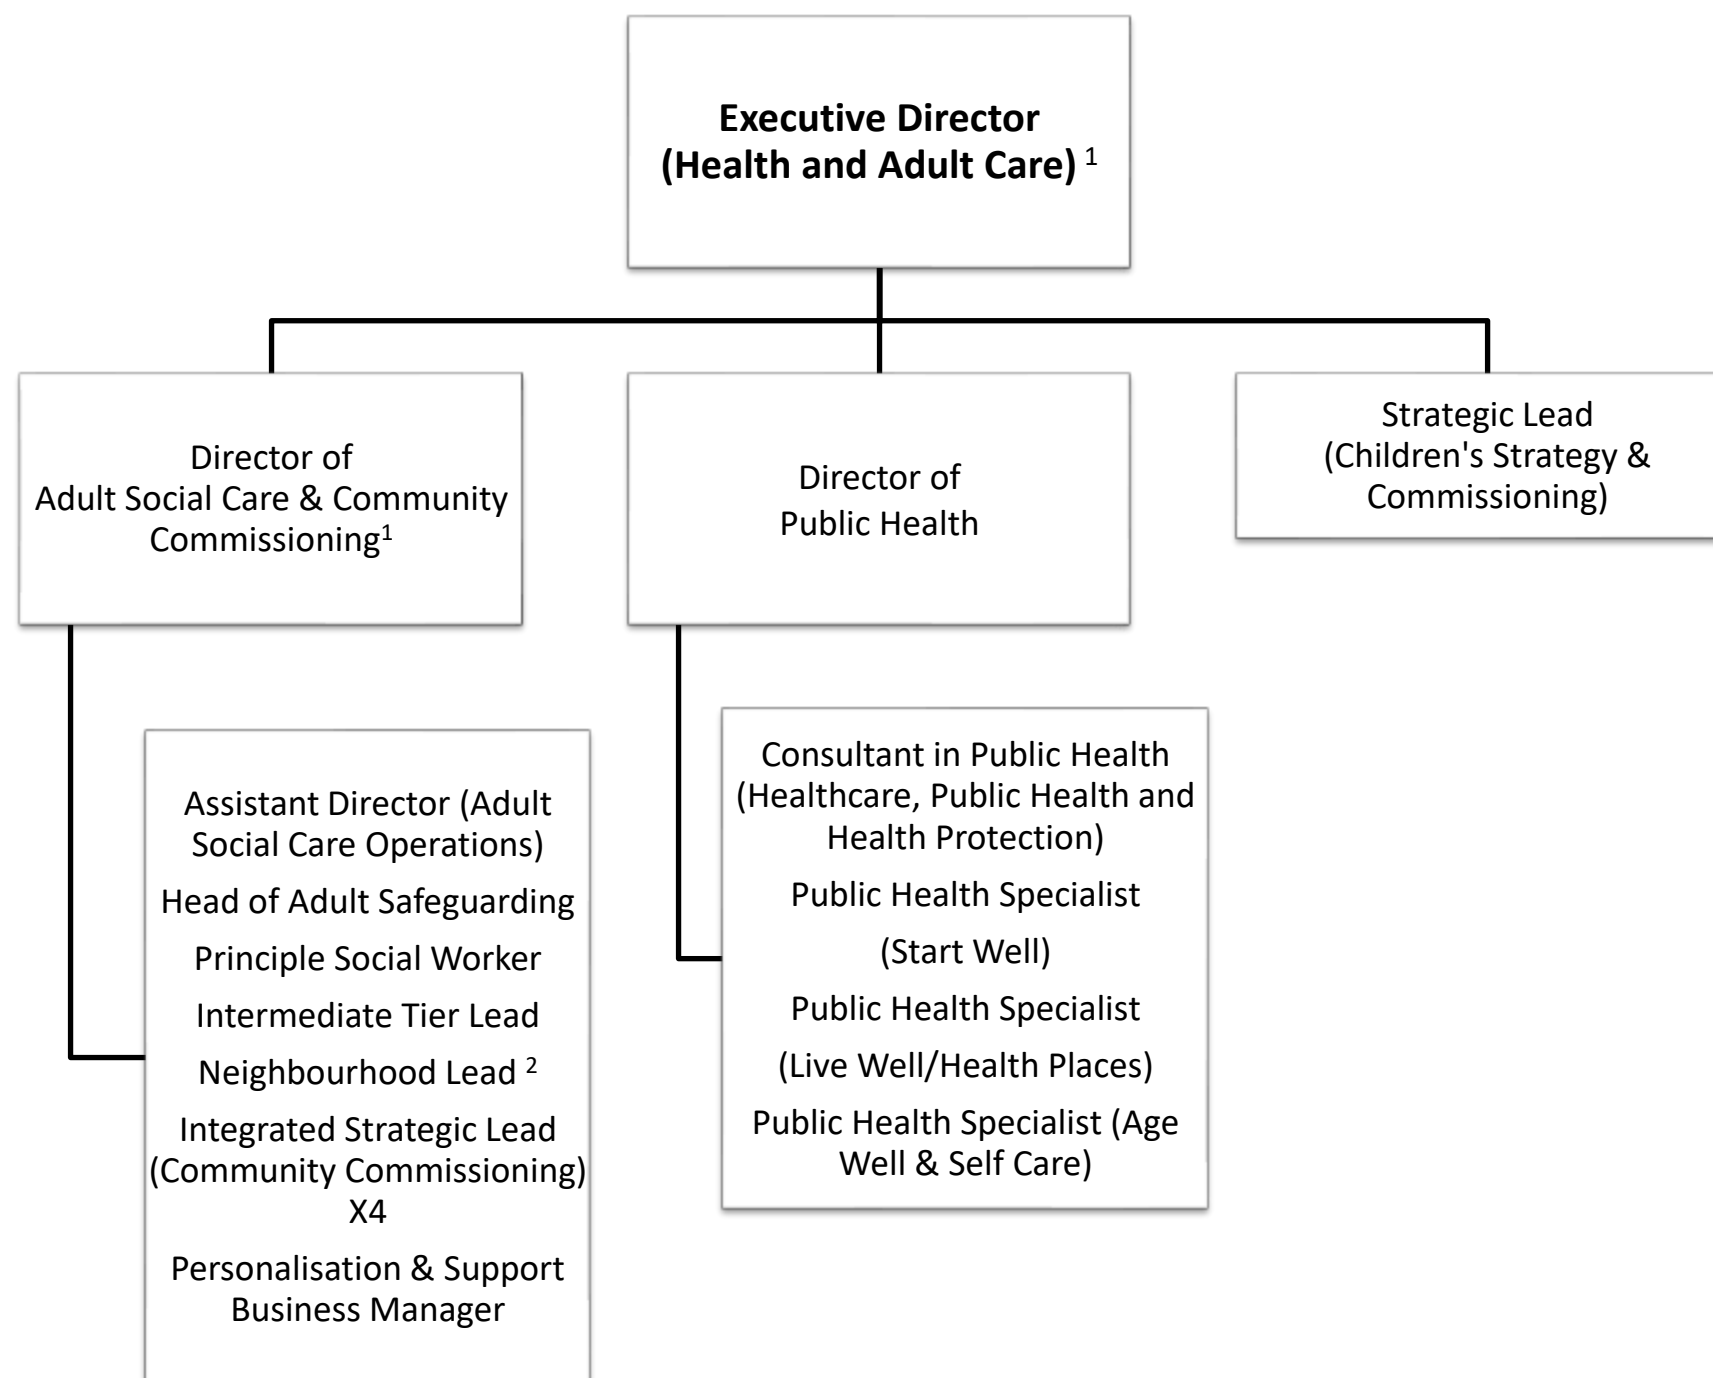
**Executive Director (Health and Adult Care)** $^{1}$

Director of Adult Social Care & Community Commissioning$^{1}$

Director of Public Health

Strategic Lead (Children's Strategy & Commissioning)

Assistant Director (Adult Social Care Operations)

Head of Adult Safeguarding

Principle Social Worker

Intermediate Tier Lead

Neighbourhood Lead $^{2}$

Integrated Strategic Lead (Community Commissioning) X4

Personalisation & Support Business Manager

Consultant in Public Health (Healthcare, Public Health and Health Protection)

Public Health Specialist

(Start Well)

Public Health Specialist

(Live Well/Health Places)

Public Health Specialist (Age Well & Self Care)